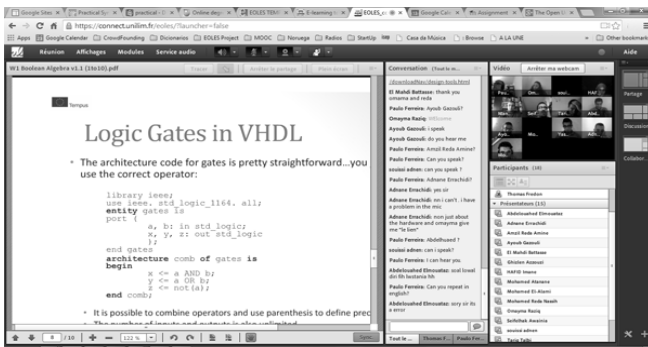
Google Sites | Practical Sc | practical | Online degr | E-learning | EOLES TEM | EOLES_ECC | Google Cale | Assignment | The Open U

https://connect.unilim.fr/eoles/?launcher=false

Apps | Google Calendar | CrowdFounding | Diccionarios | EOLES Project | MOOC | Nouvega | Radios | StartUp | Casa da Música | Browse | A-LA UNE | Other bookmarks

Réunion Affichages Modules Service audio

Aide

W1 Boolean Algebra v1.1 (1to10).pdf

Tempus

Logic Gates in VHDL

• The architecture code for gates is pretty straightforward…you use the correct operator:

library ieee;
use ieee. std_logic_1164. all;
entity gates is
port (
a, b: in std_logic;
x, y, z: out std_logic
);
end gates
architecture comb of gates is
begin
x <= a AND b;
y <= a OR b;
z <= not(a);
end comb;

• It is possible to combine operators and use parenthesis to define prec

8 /10 122 %

Conversation

/download/ftp/design-tools.html
El Mahdi Beltasse: thank you omama and reda
Paulo Ferreira: Ayoub Gaznaoui?
Omayma Raziq: Welcome
Ayoub Gaznaoui: i speak
Ayoub Gaznaoui: do you hear me
Paulo Ferreira: Amail Reda Amine?
Paulo Ferreira: Can you speak?
soulaoi adnan: can you speak?
Paulo Ferreira: Adnane Errachidi?
Adnane Errachidi: yes sir
Adnane Errachidi: nn i can't . i have a problem in the mic
Adnane Errachidi: non just about the hardware and omayma give me "le lien"
Paulo Ferreira: Abdelhaed ?
soulaoi adnan: can i speak?
Paulo Ferreira: I can hear you
Abdeloushed Elmouatas: sval lowal dri fih lmstena hh
Paulo Ferreira: Can you repeat in english?
Abdeloushed Elmouatas: sorry sir its a error

Tout le ... | Thomas F... | Paulo Fer...

Vidéo Arrêter ma webcam

Participants (16)

Thomas Fredon
Présentateurs (13)
Abdeloushed Elmouatas
Adnane Errachidi
Amail Reda Amine
Ayoub Gaznaoui
El Mahdi Beltasse
Ghizlan Aazouzi
HAFID Imane
Mohamed Ataiena
Mohamed El Alami
Mohamed Reda Nasah
Omayma Raziq
Seifelhak Awaicia
soulaoi adnan
Tazia Talbi

Partage
Discussion
Collaboration